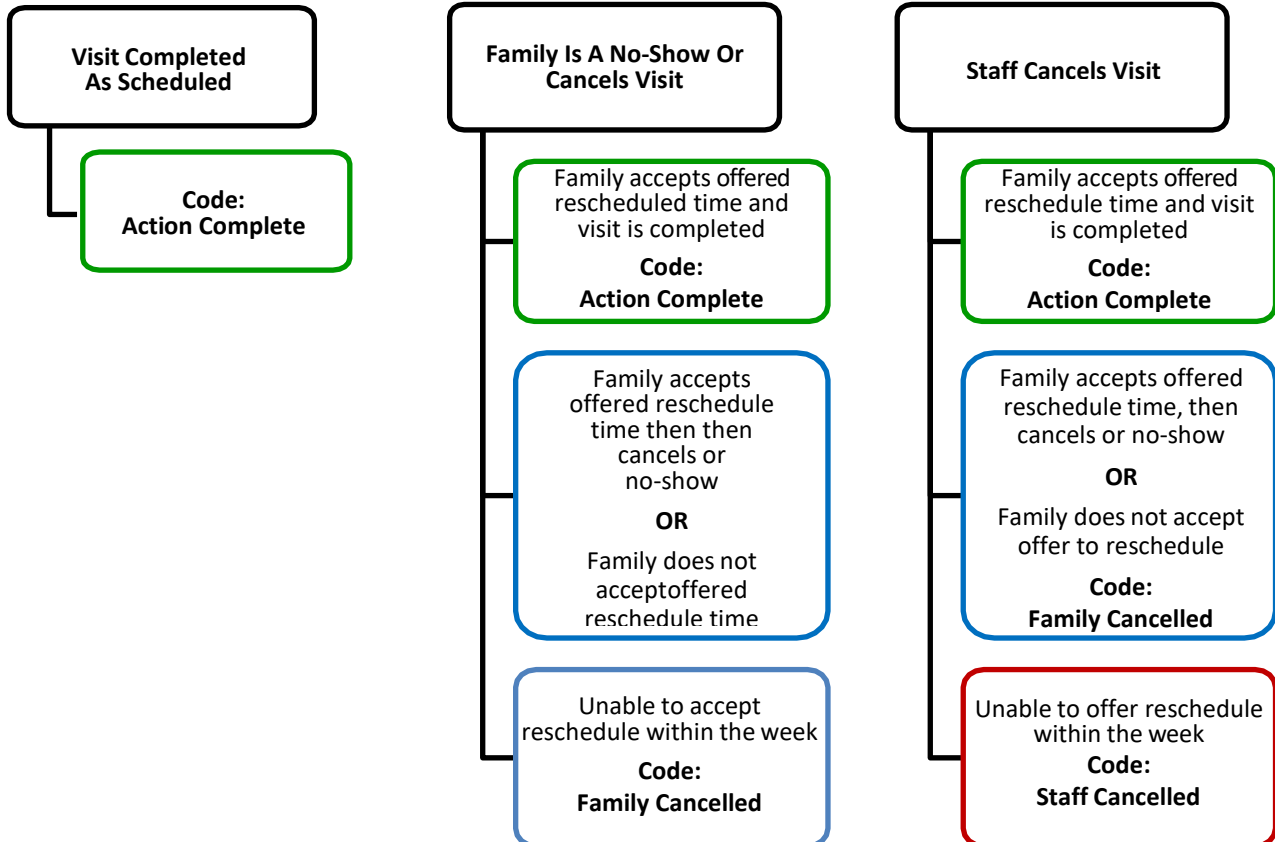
Visit Completed As Scheduled

Code:
Action Complete

Family Is A No-Show Or Cancels Visit

Family accepts offered rescheduled time and visit is completed

Code:
Action Complete

Family accepts offered reschedule time then then cancels or no-show

OR

Family does not acceptoffered reschedule time

Unable to accept reschedule within the week

Code:
Family Cancelled

Staff Cancels Visit

Family accepts offered reschedule time and visit is completed

Code:
Action Complete

Family accepts offered reschedule time, then cancels or no-show

OR

Family does not accept offer to reschedule

Code:
Family Cancelled

Unable to offer reschedule within the week

Code:
Staff Cancelled